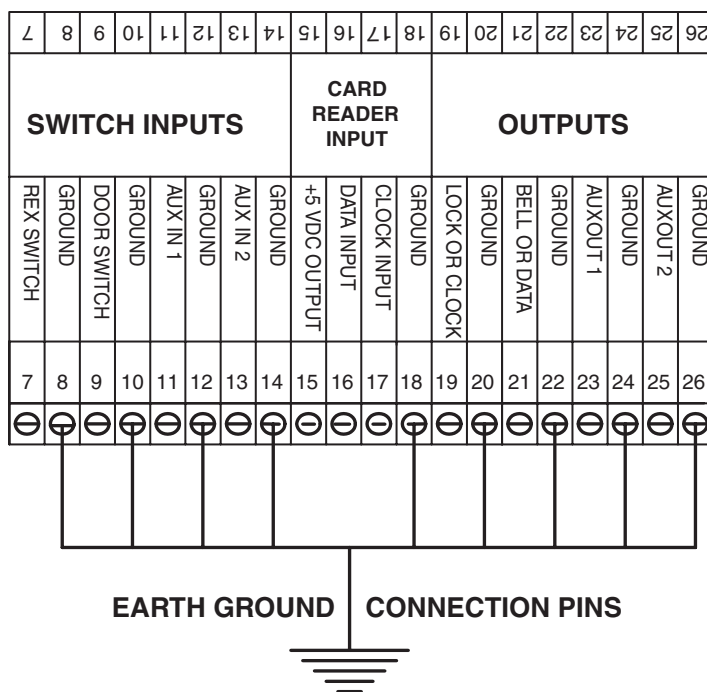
| 7 | 8 | 9 | 10 | 11 | 12 | 13 | 14 | 15 | 16 | 17 | 18 | 19 | 20 | 21 | 22 | 23 | 24 | 25 | 26 |
|---|---|---|---|---|---|---|---|---|---|---|---|---|---|---|---|---|---|---|---|
| SWITCH INPUTS | | | | | | | | CARD READER INPUT | | | | OUTPUTS | | | | | | | |
| REX SWITCH | GROUND | DOOR SWITCH | GROUND | AUX IN 1 | GROUND | AUX IN 2 | GROUND | +5 VDC OUTPUT | DATA INPUT | CLOCK INPUT | GROUND | LOCK OR CLOCK | GROUND | BELL OR DATA | GROUND | AUXOUT 1 | GROUND | AUXOUT 2 | GROUND |
| 7 | 8 | 9 | 10 | 11 | 12 | 13 | 14 | 15 | 16 | 17 | 18 | 19 | 20 | 21 | 22 | 23 | 24 | 25 | 26 |

EARTH GROUND CONNECTION PINS